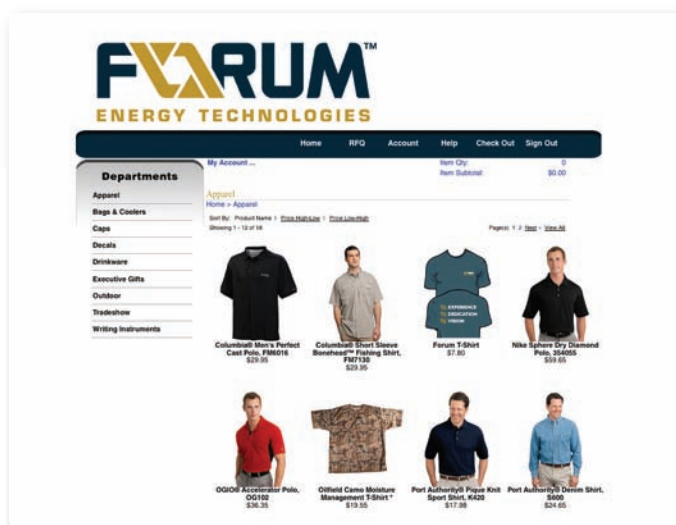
FORUM™
ENERGY TECHNOLOGIES

Home RFQ Account Help Check Out Sign Out

Departments
Apparel
Bags & Coolers
Caps
Decals
Drinkware
Executive Gifts
Outdoor
Tradeshow
Writing Instruments

My Account ...
Item Qty: 0
Item Subtotal: $0.00

Apparel
Home > Apparel
Sort By: Product Name | Price High-Low | Price Low-High
Showing 1 - 12 of 18
Page(s): 1 2 Next » View All

Columbia® Men's Perfect Cast Polo, FM6016
$29.95

Columbia® Short Sleeve Bonehead™ Fishing Shirt, FM7130
$29.95

EXPERIENCE
DEDICATION
VISION

Forum T-Shirt
$7.80

Nike Sphere Dry Diamond Polo, 354055
$59.65

OGIO® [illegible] Polo, OG102
$36.35

Oilfield Camo Moisture Management T-Shirt*
$19.55

Port Authority® Pique Knit Sport Shirt, K420
$17.99

Port Authority® Denim Shirt, S600
$24.65